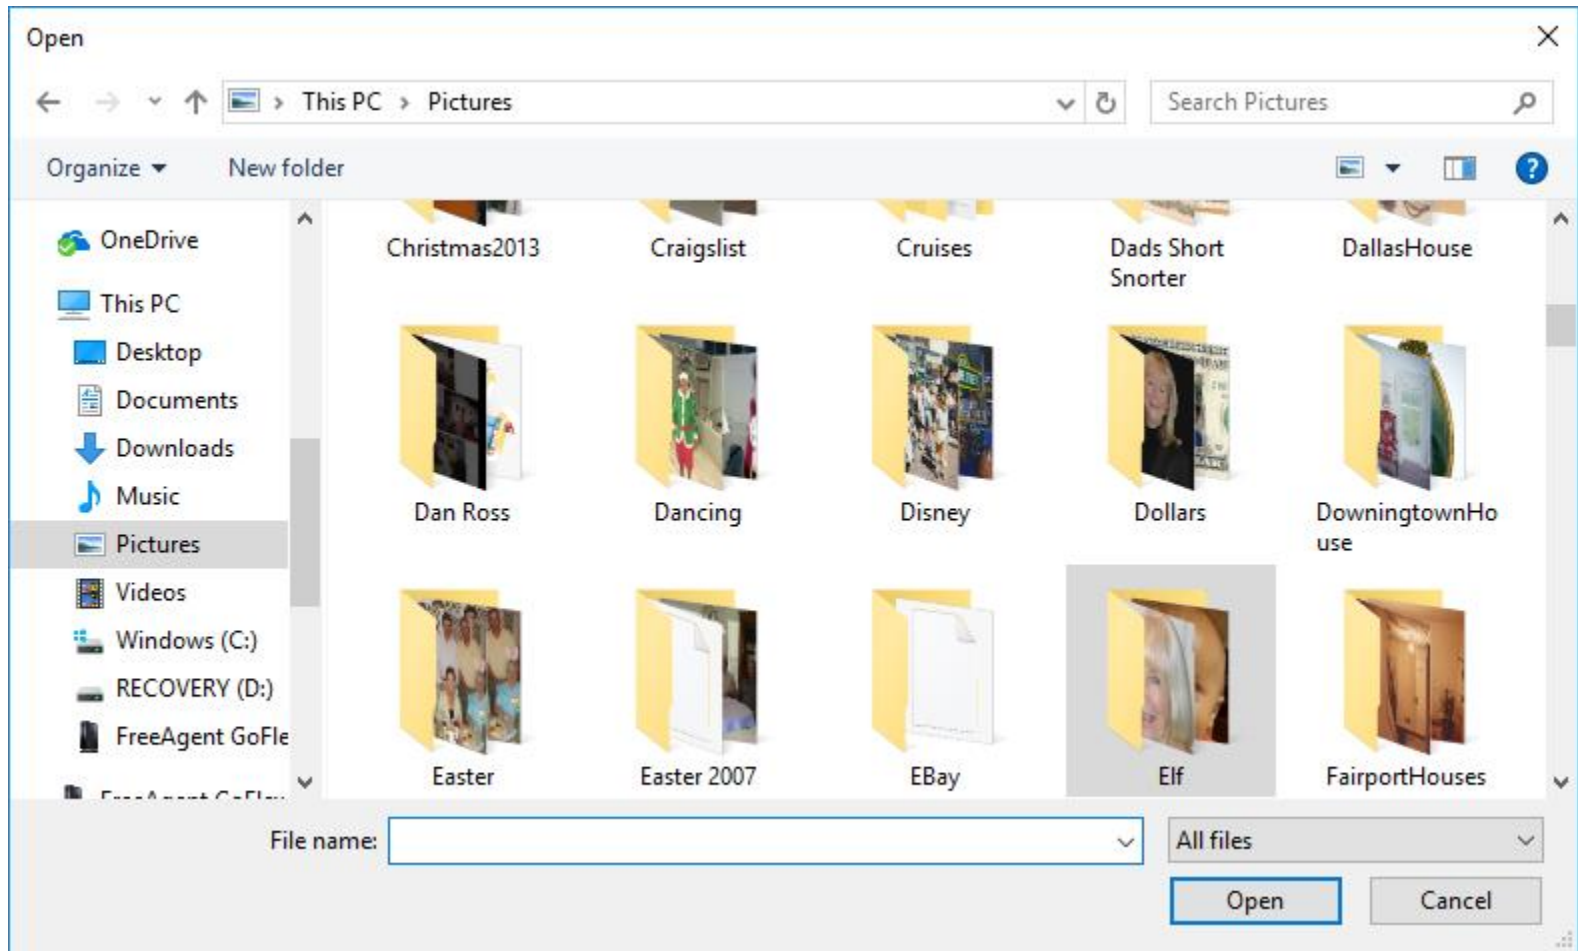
Open

This PC > Pictures

Search Pictures

Organize ▾ New folder

OneDrive
This PC
Desktop
Documents
Downloads
Music
Pictures
Videos
Windows (C:)
RECOVERY (D:)
FreeAgent GoFle
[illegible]

Christmas2013
Craigslist
Cruises
Dads Short Snorter
DallasHouse
Dan Ross
Dancing
Disney
Dollars
DowningtownHouse
Easter
Easter 2007
EBay
Elf
FairportHouses

File name:
All files
Open
Cancel